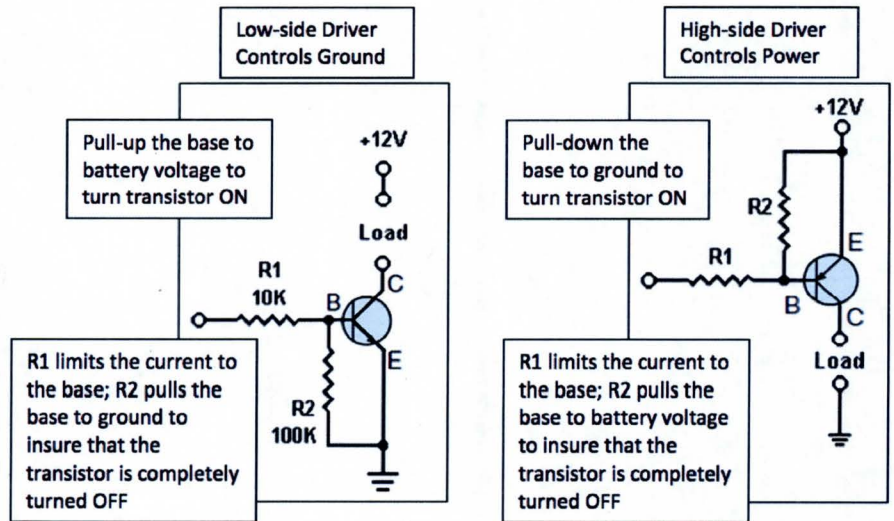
Low-side Driver
Controls Ground

Pull-up the base to battery voltage to turn transistor ON

+12V

Load

R1
10K

B

C

E

R2
100K

R1 limits the current to the base; R2 pulls the base to ground to insure that the transistor is completely turned OFF

High-side Driver
Controls Power

+12V

Pull-down the base to ground to turn transistor ON

R2

R1

E

B

C

Load

R1 limits the current to the base; R2 pulls the base to battery voltage to insure that the transistor is completely turned OFF